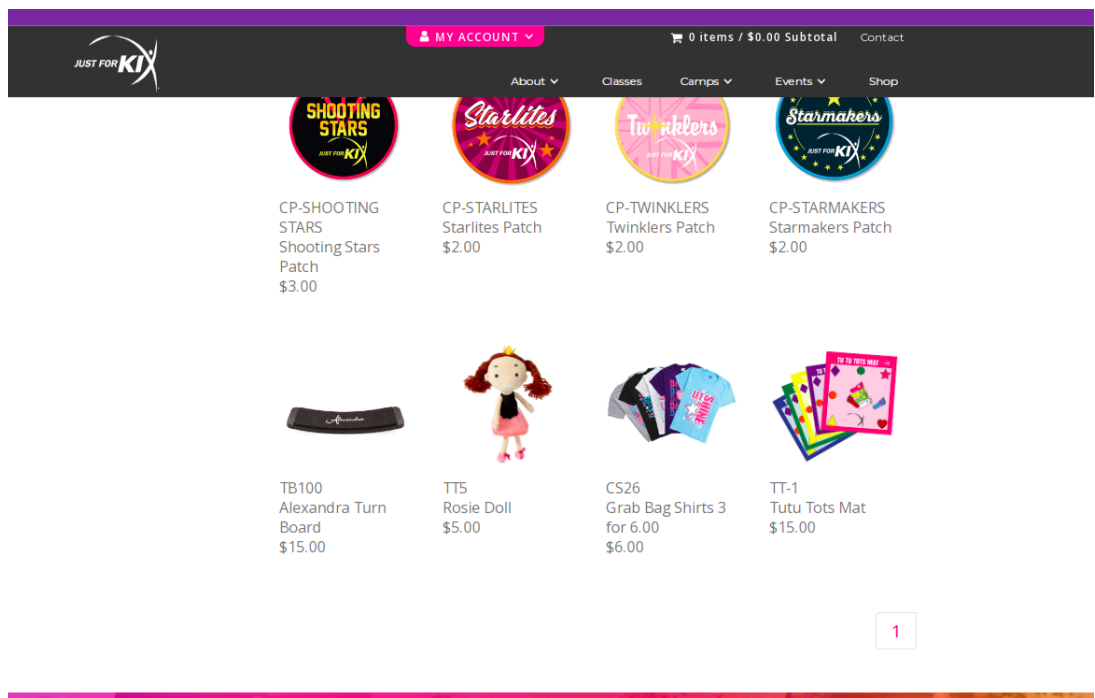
JUST FOR KIX

MY ACCOUNT

0 items / $0.00 Subtotal

Contact

About

Classes

Camps

Events

Shop

SHOOTING STARS JUST FOR KIX

Starlites JUST FOR KIX

Twinklers JUST FOR KIX

Starmakers JUST FOR KIX

CP-SHOOTING STARS
Shooting Stars Patch
$3.00

CP-STARLITES
Starlites Patch
$2.00

CP-TWINKLERS
Twinklers Patch
$2.00

CP-STARMAKERS
Starmakers Patch
$2.00

Alexandra

TUTU TOTS MAT

TB100
Alexandra Turn Board
$15.00

TT5
Rosie Doll
$5.00

CS26
Grab Bag Shirts 3 for 6.00
$6.00

TT-1
Tutu Tots Mat
$15.00

1